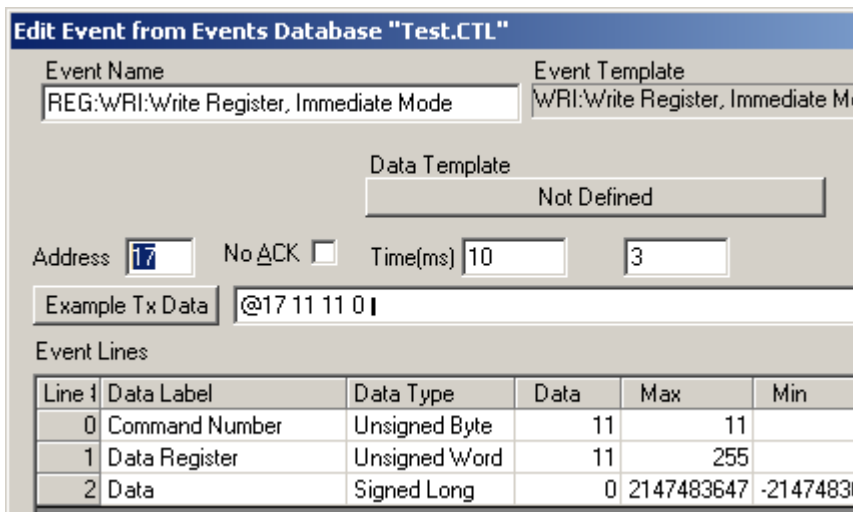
Edit Event from Events Database "Test.CTL"

Event Name
REG:WRI:Write Register, Immediate Mode

Event Template
WRI:Write Register, Immediate Mo

Data Template
Not Defined

Address 17
No ACK
Time(ms) 10
3

Example Tx Data
@17 11 11 0

Event Lines

| Line # | Data Label | Data Type | Data | Max | Min |
|---|---|---|---|---|---|
| 0 | Command Number | Unsigned Byte | 11 | 11 | |
| 1 | Data Register | Unsigned Word | 11 | 255 | |
| 2 | Data | Signed Long | 0 | 2147483647 | -2147483 |